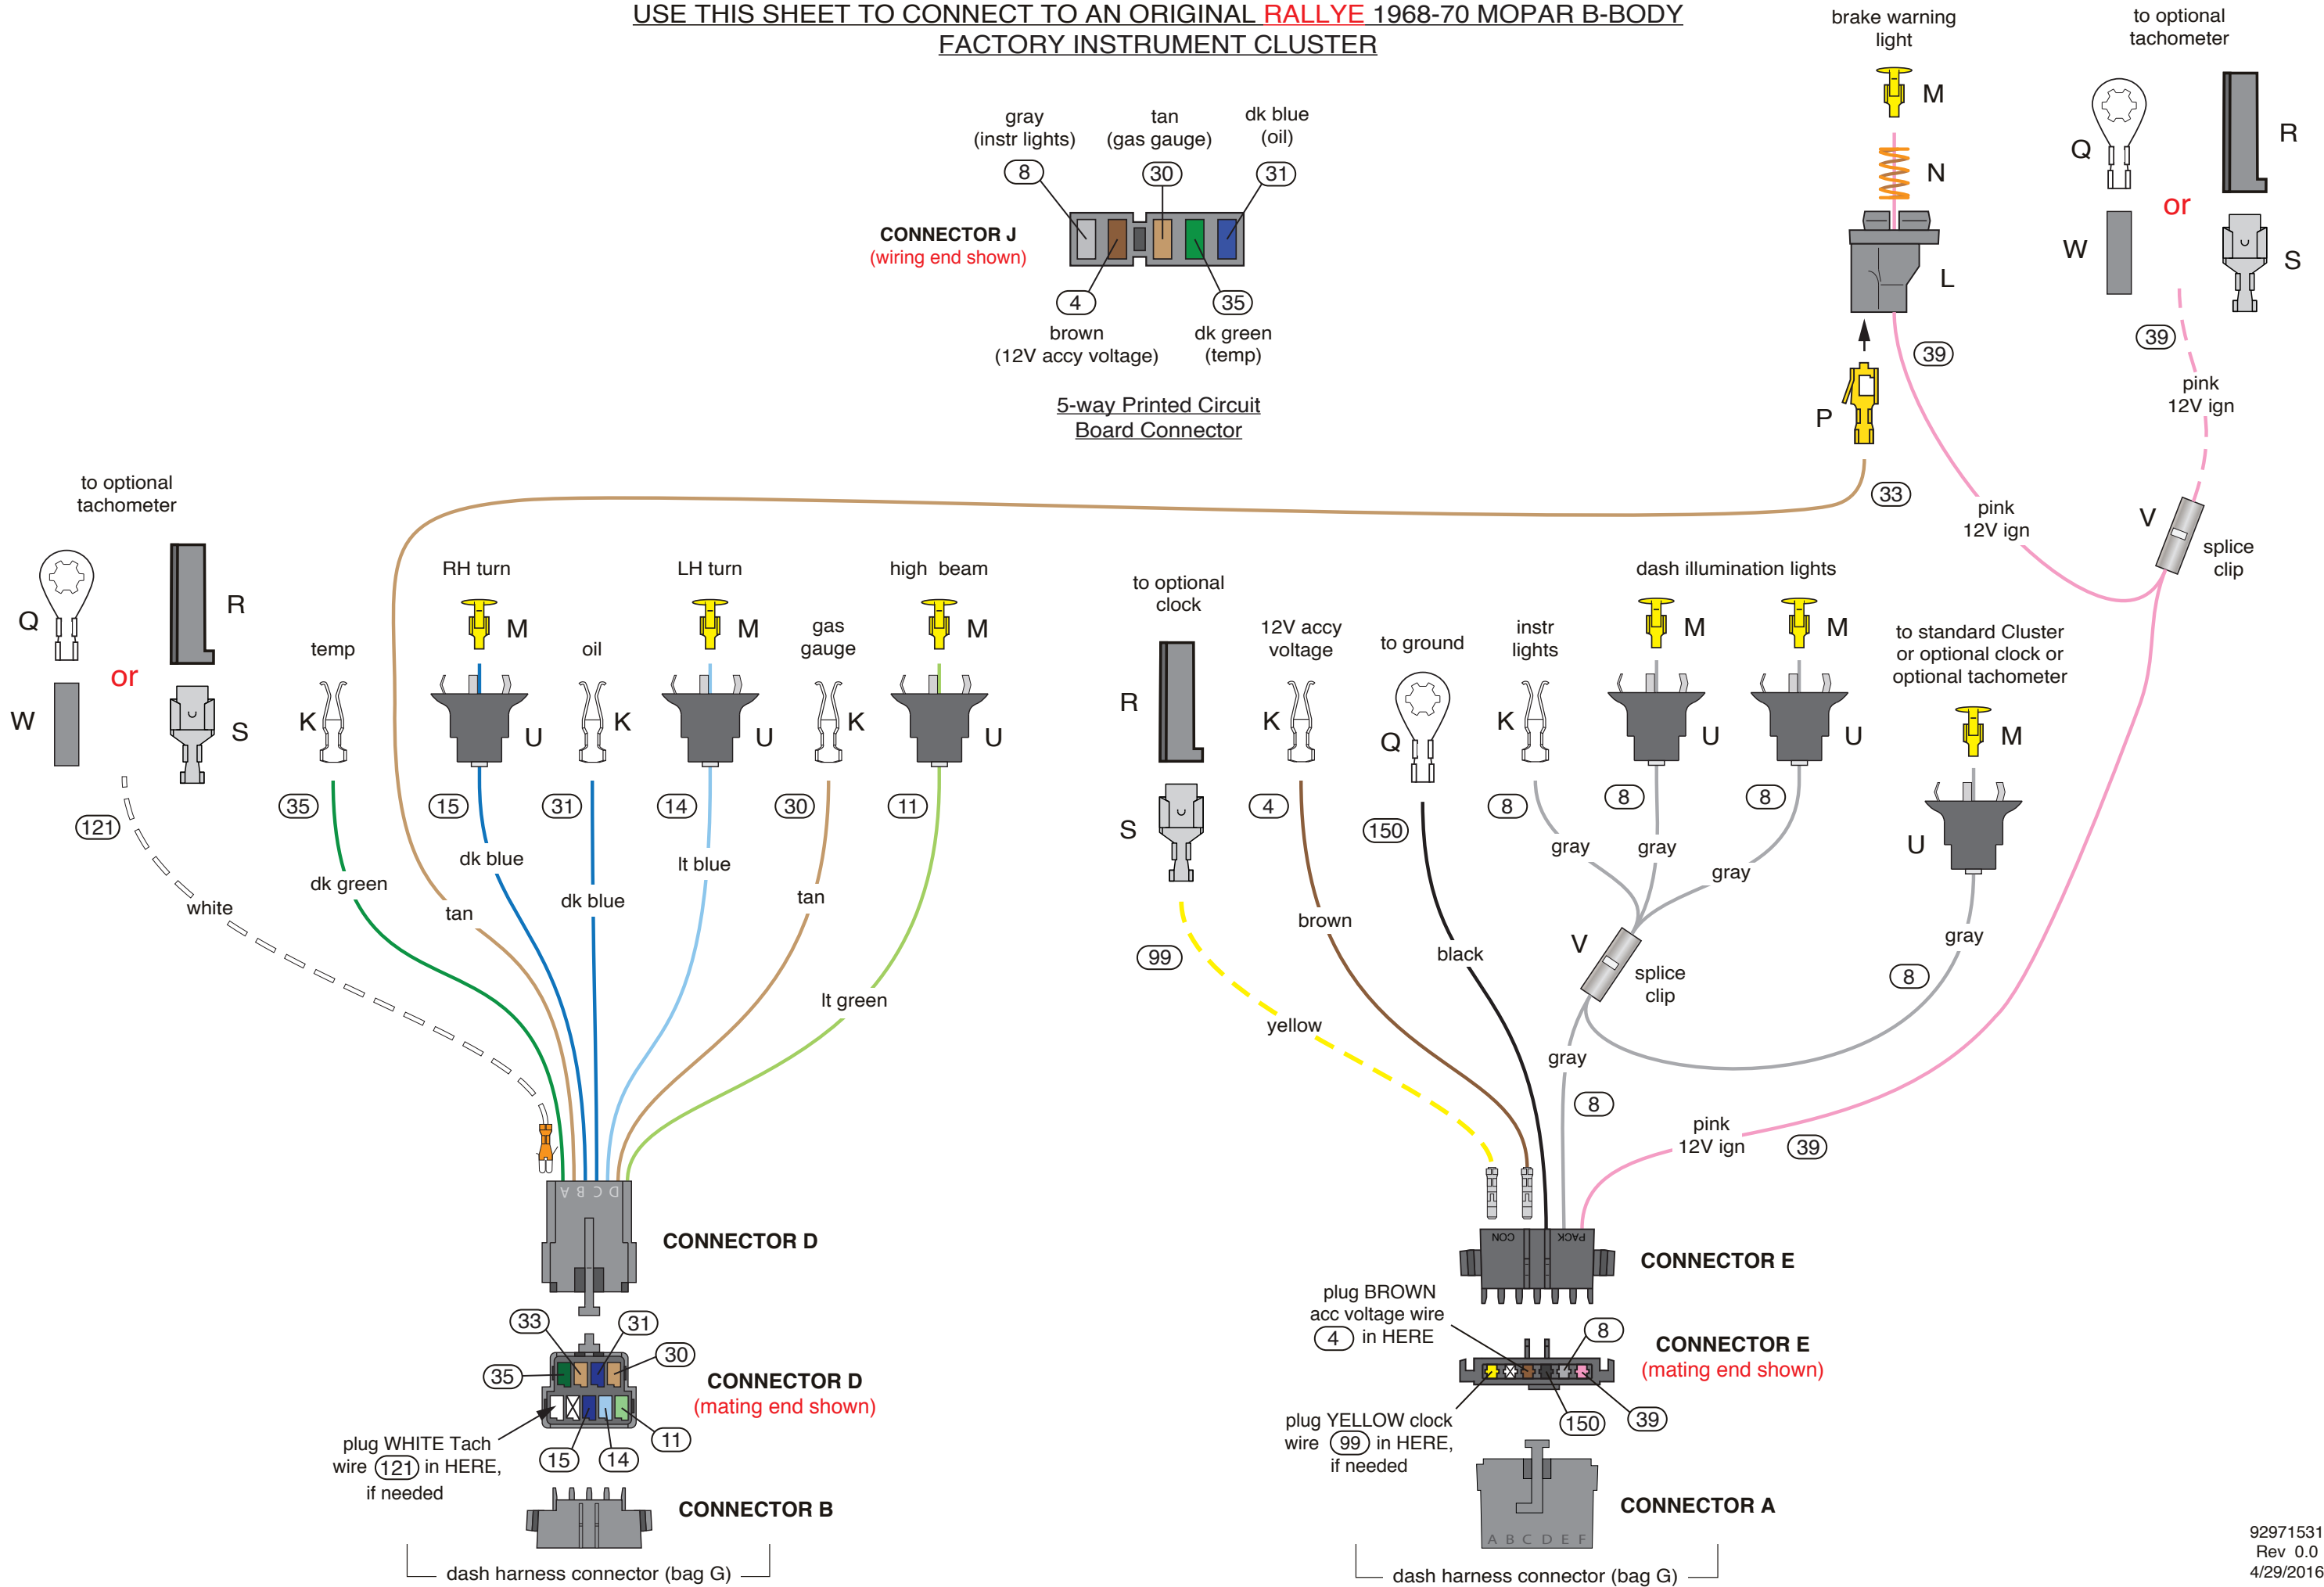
USE THIS SHEET TO CONNECT TO AN ORIGINAL RALLYE 1968-70 MOPAR B-BODY FACTORY INSTRUMENT CLUSTER

gray (instr lights) 8
tan (gas gauge) 30
dk blue (oil) 31
CONNECTOR J (wiring end shown)
4 brown (12V accy voltage)
35 dk green (temp)
5-way Printed Circuit Board Connector

brake warning light
M
N
L
39
P
33
pink 12V ign

to optional tachometer
Q
R
or
W
S
39
pink 12V ign
V
splice clip

to optional tachometer
Q
R
or
W
S
121
white

temp
K
35
dk green

RH turn
M
U
15
dk blue

oil
K
31
dk blue

tan

LH turn
M
U
14
lt blue

gas gauge
K
30
tan

high beam
M
U
11
lt green

D C B A
CONNECTOR D
33
31
30
35
CONNECTOR D (mating end shown)
plug WHITE Tach wire 121 in HERE, if needed
15
14
11
CONNECTOR B
dash harness connector (bag G)

to optional clock
R
S
99
yellow

12V accy voltage
K
4
brown

to ground
Q
150
black

instr lights
K
8
gray

dash illumination lights
M
U
8
gray
M
U
8
gray

V
splice clip
gray
8

to standard Cluster or optional clock or optional tachometer
M
U
gray
8

pink 12V ign
39

CON PACK
CONNECTOR E
plug BROWN acc voltage wire 4 in HERE
8
CONNECTOR E (mating end shown)
plug YELLOW clock wire 99 in HERE, if needed
150
39
CONNECTOR A
A B C D E F
dash harness connector (bag G)

92971531
Rev 0.0
4/29/2016